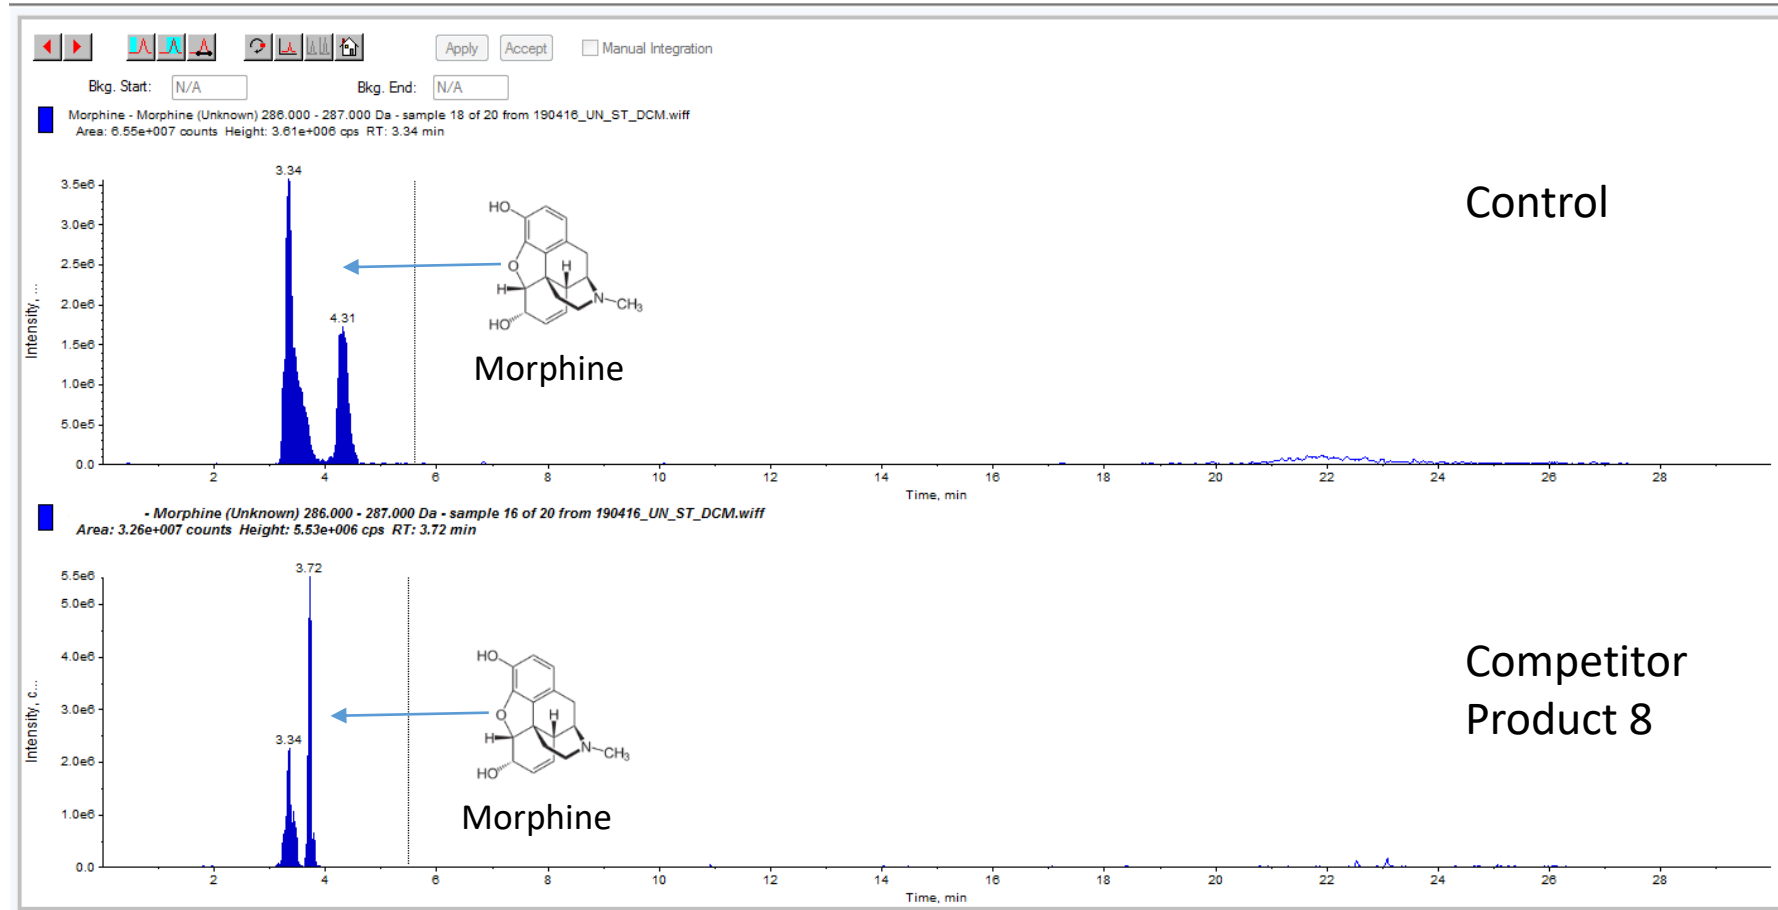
Apply Accept Manual Integration

Bkg. Start: N/A Bkg. End: N/A

Morphine - Morphine (Unknown) 286.000 - 287.000 Da - sample 18 of 20 from 190416_UN_ST_DCM.wiff
Area: 6.55e+007 counts Height: 3.61e+006 cps RT: 3.34 min

Control

3.34

4.31

HO
O
H
H
N
$CH_3$
HO

Morphine

Intensity, ...

3.5e6
3.0e6
2.5e6
2.0e6
1.5e6
1.0e6
5.0e5
0.0

2 4 6 8 10 12 14 16 18 20 22 24 26 28

Time, min

- Morphine (Unknown) 286.000 - 287.000 Da - sample 16 of 20 from 190416_UN_ST_DCM.wiff
Area: 3.26e+007 counts Height: 5.53e+006 cps RT: 3.72 min

3.72

3.34

Competitor Product 8

HO
O
H
H
N
$CH_3$
HO

Morphine

Intensity, c...

5.5e6
5.0e6
4.0e6
3.0e6
2.0e6
1.0e6
0.0

2 4 6 8 10 12 14 16 18 20 22 24 26 28

Time, min